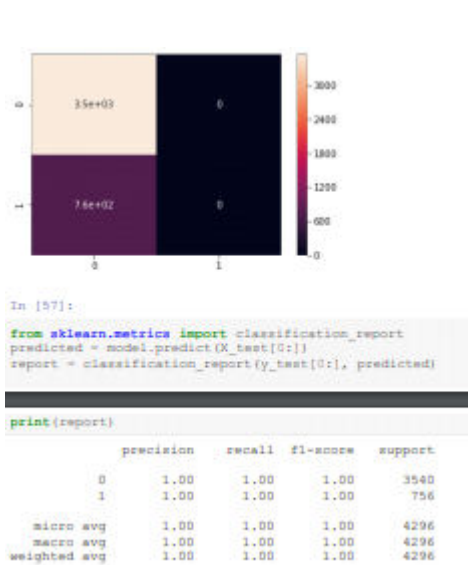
0
1
3.5e+03
0
7.6e+02
0
0
1
3000
2400
1800
1200
600
0

In [57]:

from sklearn.metrics import classification_report
predicted = model.predict(X_test[0:])
report = classification_report(y_test[0:], predicted)

print(report)

| | precision | recall | f1-score | support |
|---|---|---|---|---|
| 0 | 1.00 | 1.00 | 1.00 | 3540 |
| 1 | 1.00 | 1.00 | 1.00 | 756 |
| micro avg | 1.00 | 1.00 | 1.00 | 4296 |
| macro avg | 1.00 | 1.00 | 1.00 | 4296 |
| weighted avg | 1.00 | 1.00 | 1.00 | 4296 |